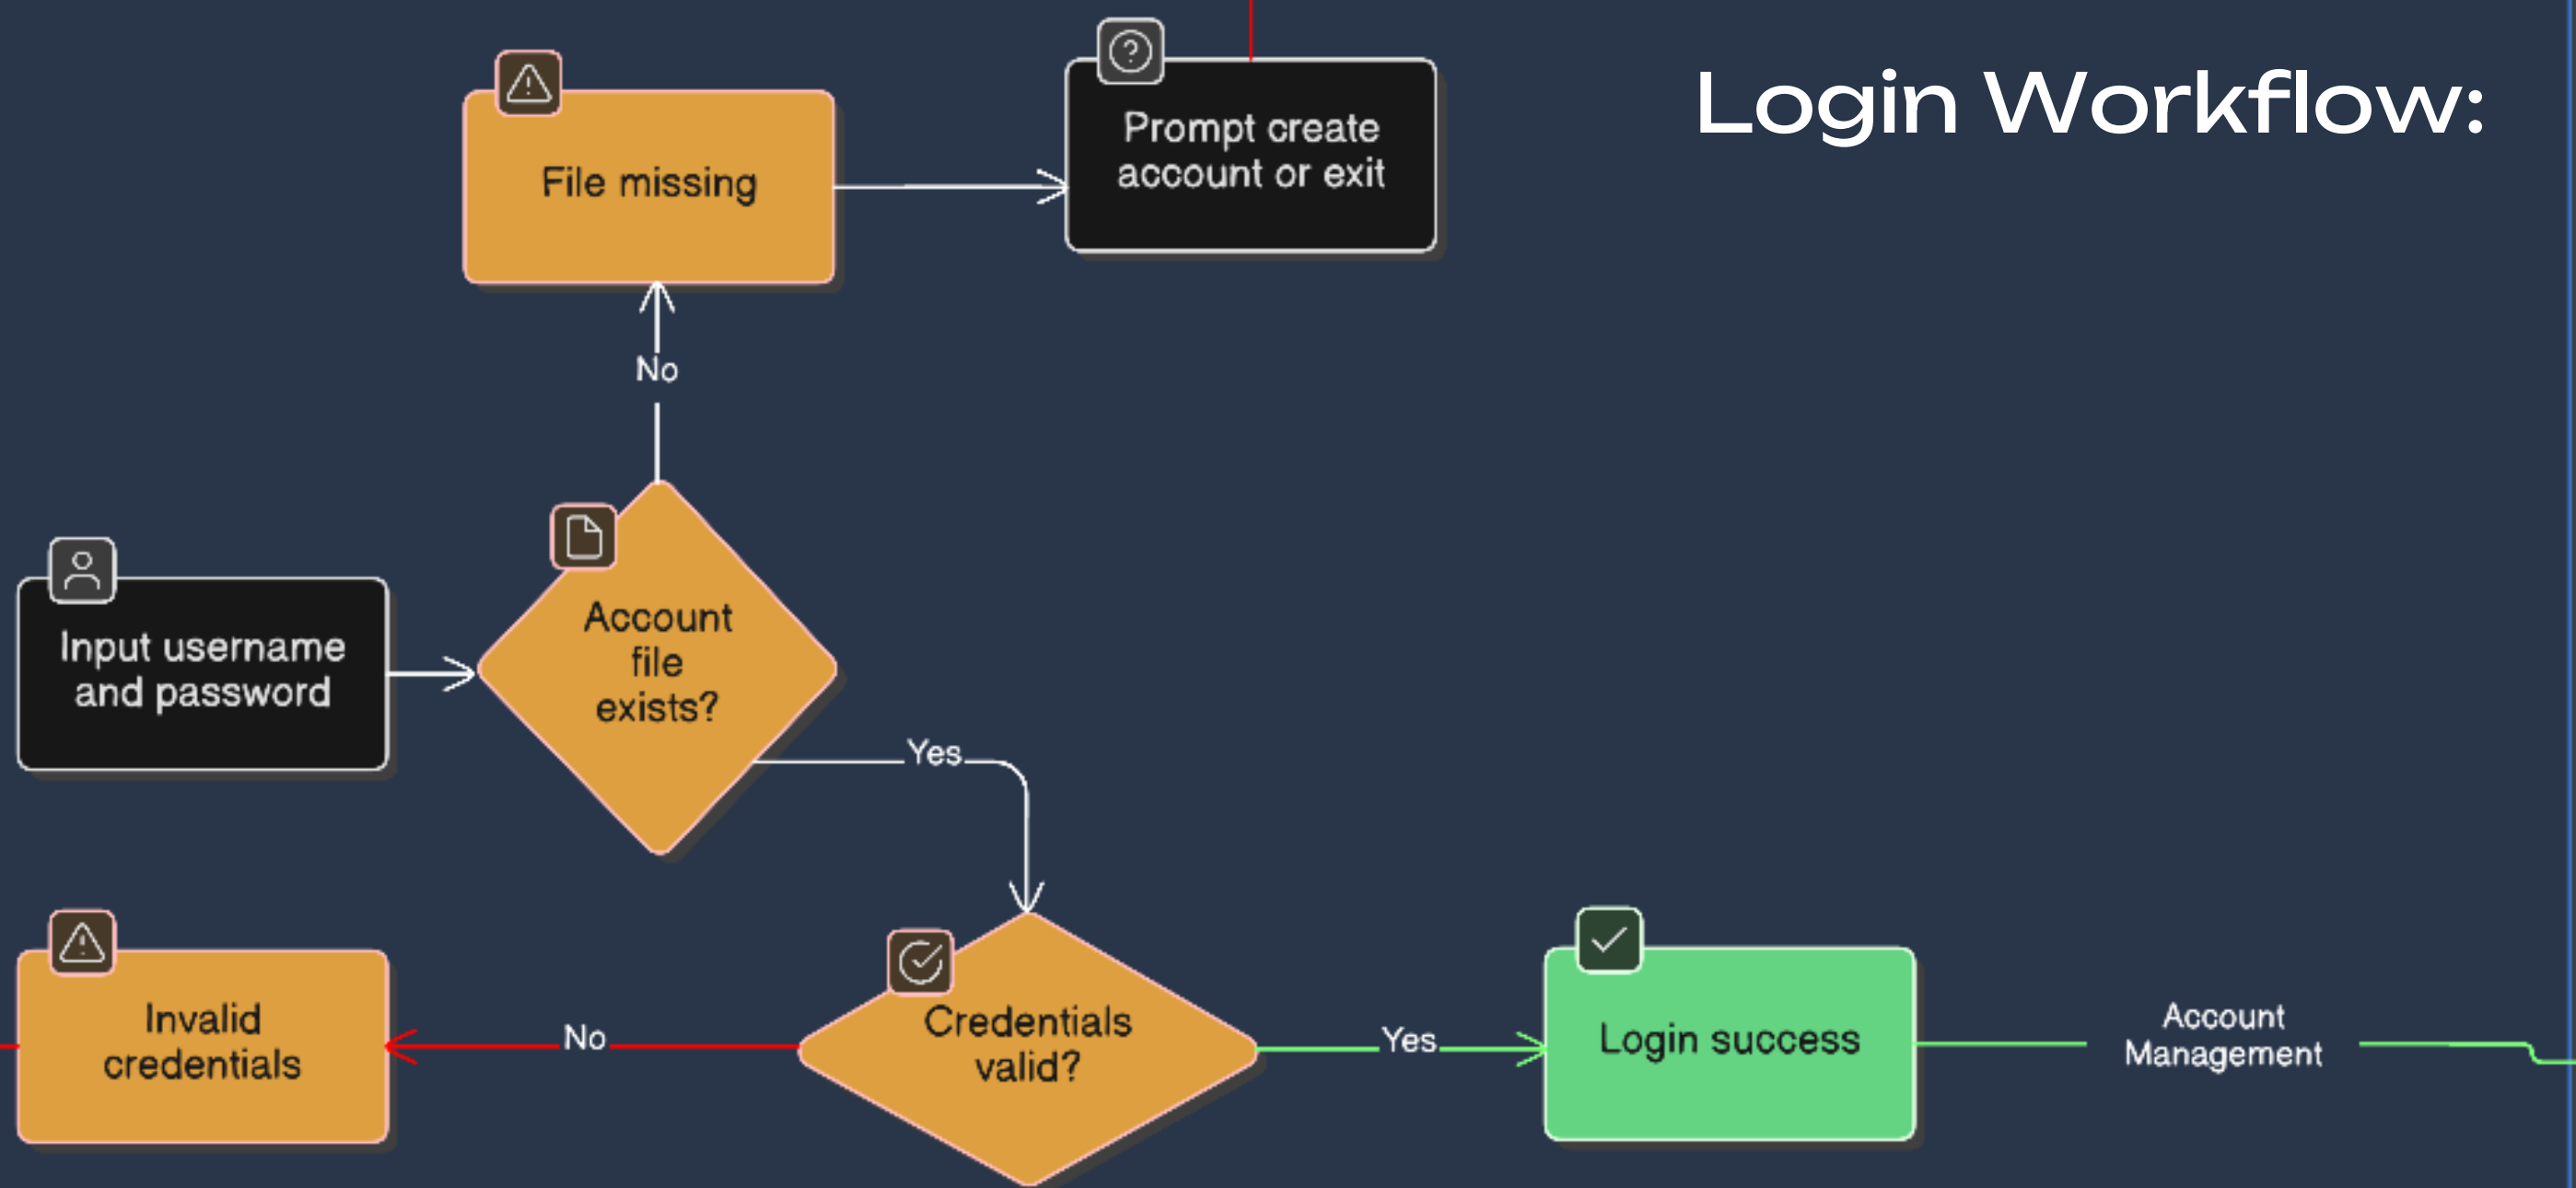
Login Workflow:

File missing

Prompt create account or exit

No

Input username and password

Account file exists?

Yes

Invalid credentials

No

Credentials valid?

Yes

Login success

Account Management